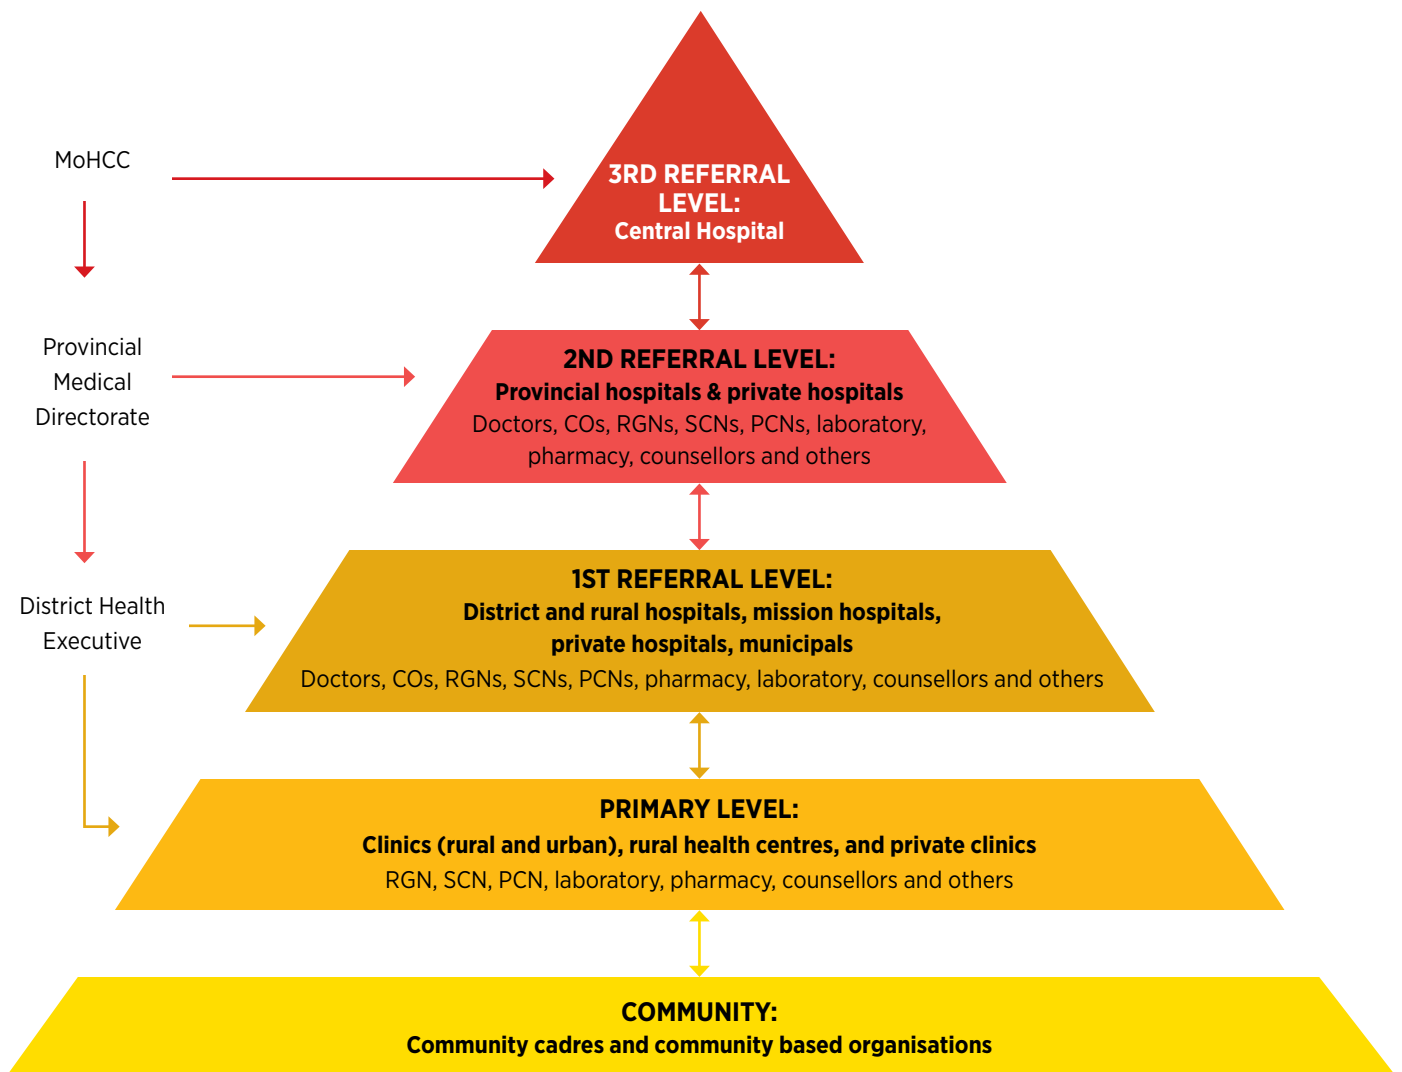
MoHCC

3RD REFERRAL LEVEL:
Central Hospital

Provincial Medical Directorate

2ND REFERRAL LEVEL:
Provincial hospitals & private hospitals
Doctors, COs, RGNs, SCNs, PCNs, laboratory, pharmacy, counsellors and others

District Health Executive

1ST REFERRAL LEVEL:
District and rural hospitals, mission hospitals, private hospitals, municipals
Doctors, COs, RGNs, SCNs, PCNs, pharmacy, laboratory, counsellors and others

PRIMARY LEVEL:
Clinics (rural and urban), rural health centres, and private clinics
RGN, SCN, PCN, laboratory, pharmacy, counsellors and others

COMMUNITY:
Community cadres and community based organisations